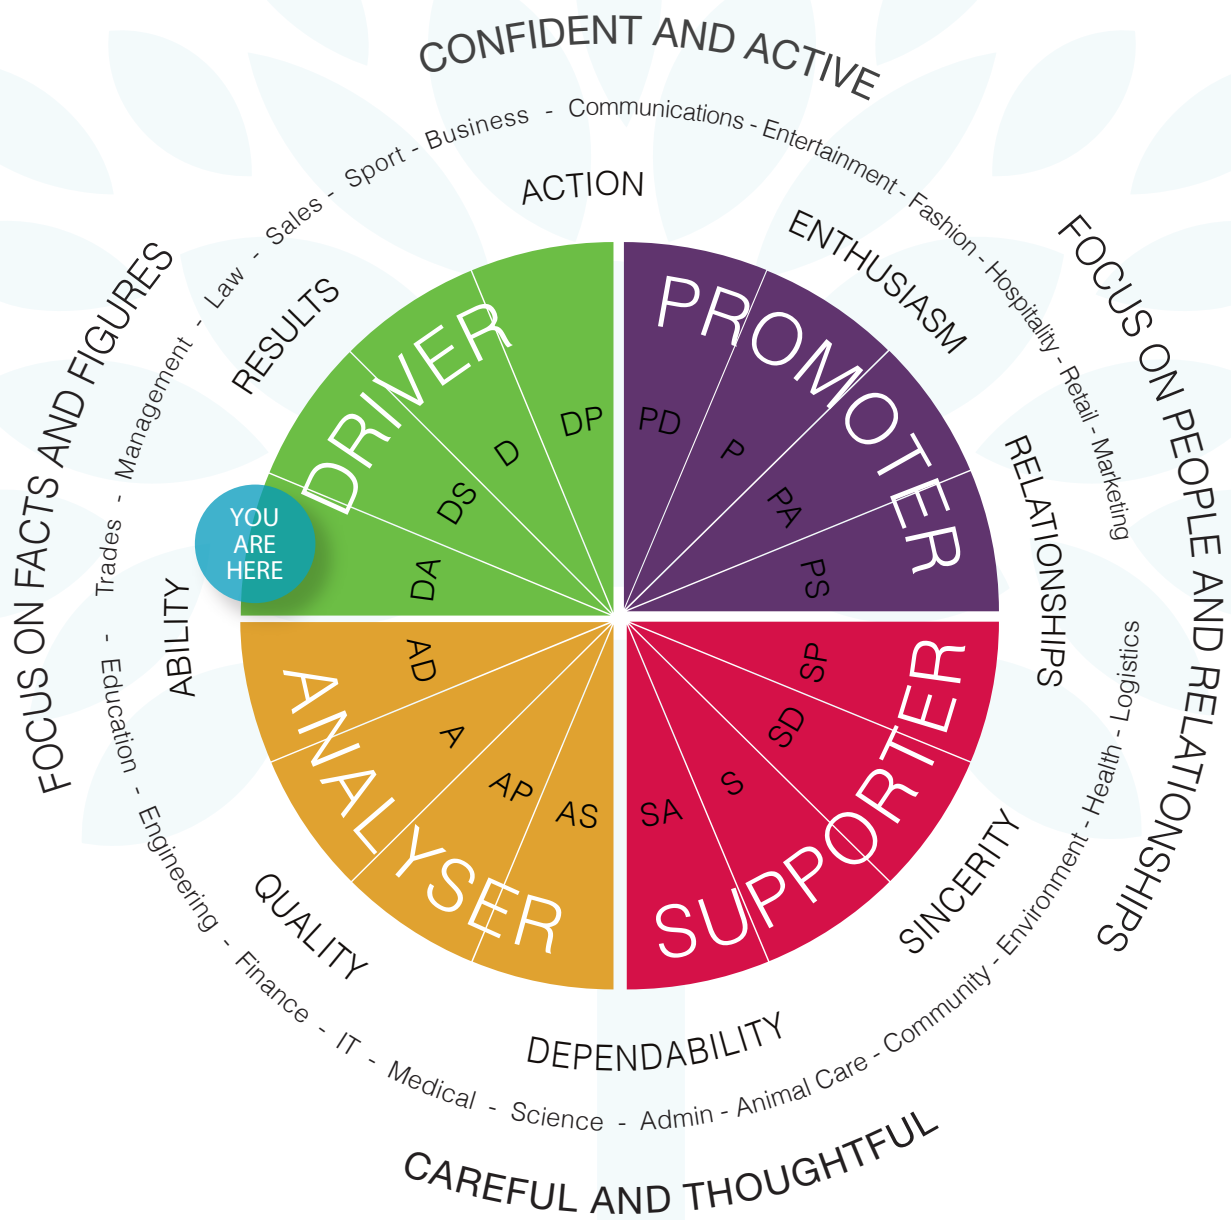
CONFIDENT AND ACTIVE

Sport - Business - Communications - Entertainment - Fashion - Hospitality - Retail - Marketing

FOCUS ON PEOPLE AND RELATIONSHIPS

FOCUS ON FACTS AND FIGURES

Trades - Management - Law - Sales -

ACTION

ENTHUSIASM

RESULTS

RELATIONSHIPS

DRIVER

PROMOTER

DP
D
DS
DA

PD
P
PA
PS

YOU ARE HERE

ABILITY

ANALYSER

AD
A
AP
AS

SUPPORTER

SP
SD
S
SA

SINCERITY

QUALITY

DEPENDABILITY

- Education - Engineering - Finance - IT - Medical - Science - Admin - Animal Care - Community - Environment - Health - Logistics

CAREFUL AND THOUGHTFUL